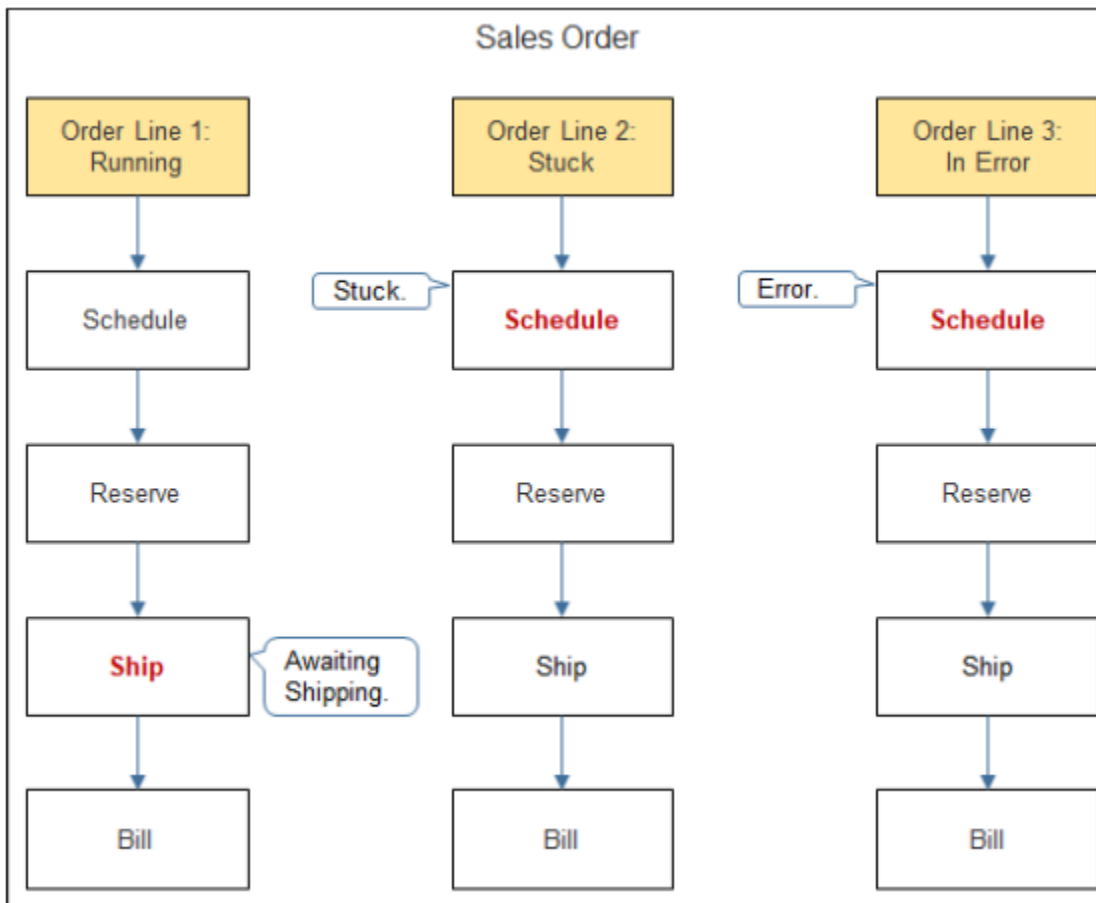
Sales Order

Order Line 1: Running

Schedule

Reserve

Ship

Awaiting Shipping.

Bill

Order Line 2: Stuck

Stuck.

Schedule

Reserve

Ship

Bill

Order Line 3: In Error

Error.

Schedule

Reserve

Ship

Bill